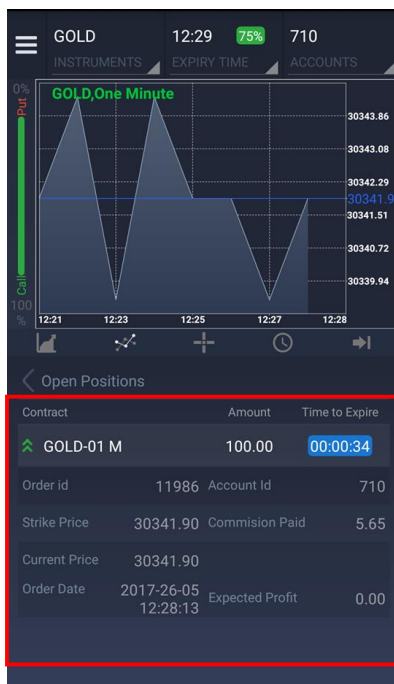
GOLD
INSTRUMENTS
12:29 75%
EXPIRY TIME
710
ACCOUNTS

0%
Put
Call
100%
GOLD,One Minute
30343.86
30343.08
30342.29
30341.9
30341.51
30340.72
30339.94
12:21
12:23
12:25
12:27
12:28

Open Positions

| Contract | Amount | Time to Expire |
|---|---|---|
| GOLD-01 M | 100.00 | 00:00:34 |

Order id 11986 Account Id 710
Strike Price 30341.90 Commision Paid 5.65
Current Price 30341.90
Order Date 2017-26-05 12:28:13 Expected Profit 0.00